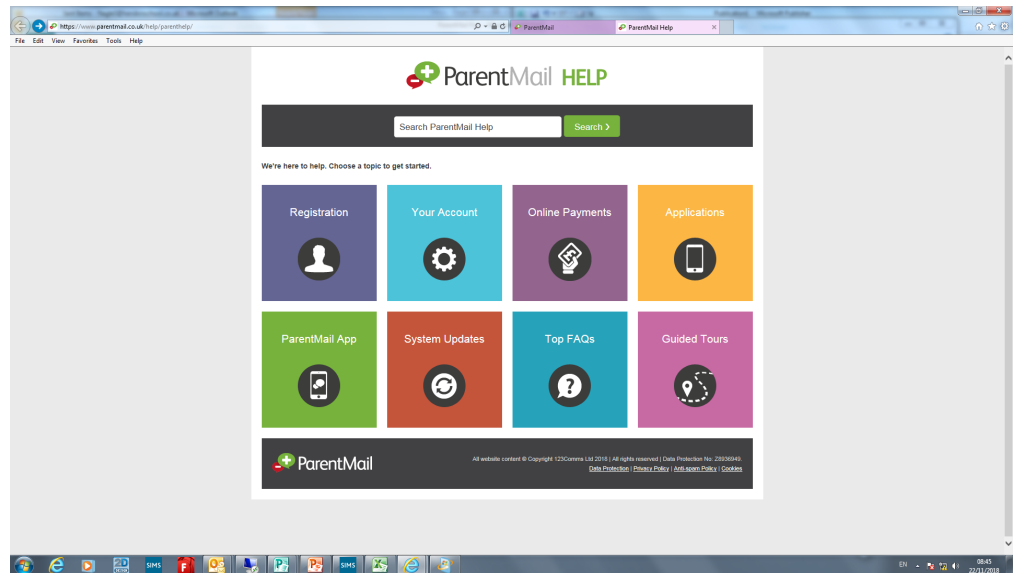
https://www.parentmail.co.uk/help/parenthelp/

ParentMail

ParentMail Help

File Edit View Favorites Tools Help

ParentMail HELP

Search ParentMail Help

Search ›

We're here to help. Choose a topic to get started.

Registration

Your Account

Online Payments

Applications

ParentMail App

System Updates

Top FAQs

Guided Tours

ParentMail

All website content © Copyright 123Comms Ltd 2018 | All rights reserved | Data Protection No: Z8936949.

Data Protection | Privacy Policy | Anti-spam Policy | Cookies

SIMS

SIMS

EN

08:45
22/11/2018